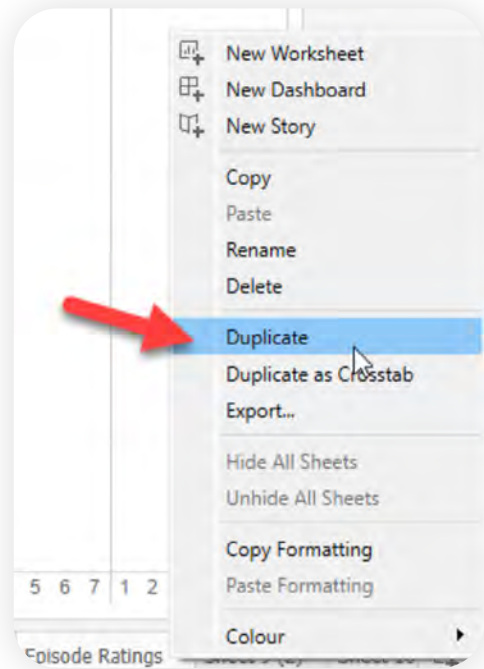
New Worksheet
New Dashboard
New Story

Copy
Paste
Rename
Delete

Duplicate
Duplicate as Crosstab
Export...

Hide All Sheets
Unhide All Sheets

Copy Formatting
Paste Formatting

Colour

5 6 7 1 2

Episode Ratings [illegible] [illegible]